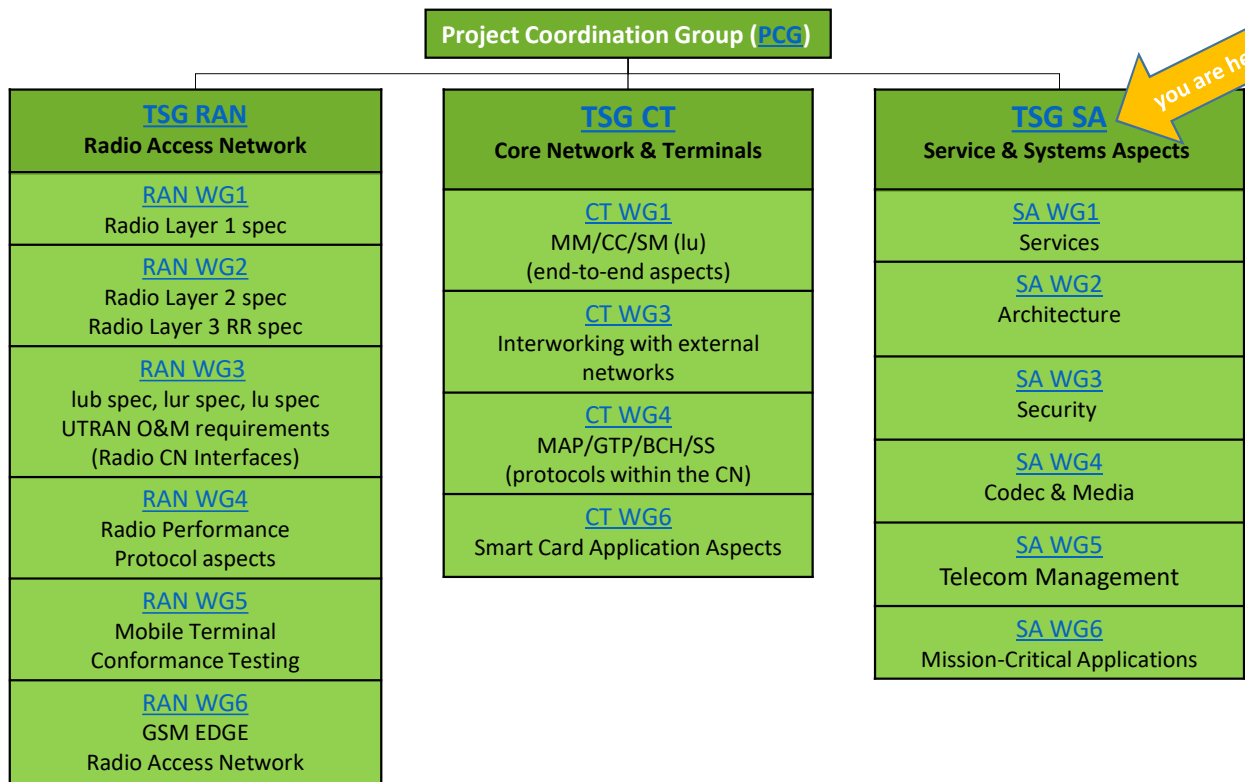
Project Coordination Group (PCG)

TSG RAN
Radio Access Network

RAN WG1
Radio Layer 1 spec

RAN WG2
Radio Layer 2 spec
Radio Layer 3 RR spec

RAN WG3
lub spec, lur spec, lu spec
UTRAN O&M requirements
(Radio CN Interfaces)

RAN WG4
Radio Performance
Protocol aspects

RAN WG5
Mobile Terminal
Conformance Testing

RAN WG6
GSM EDGE
Radio Access Network

TSG CT
Core Network & Terminals

CT WG1
MM/CC/SM (lu)
(end-to-end aspects)

CT WG3
Interworking with external networks

CT WG4
MAP/GTP/BCH/SS
(protocols within the CN)

CT WG6
Smart Card Application Aspects

TSG SA
Service & Systems Aspects

you are he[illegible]

SA WG1
Services

SA WG2
Architecture

SA WG3
Security

SA WG4
Codec & Media

SA WG5
Telecom Management

SA WG6
Mission-Critical Applications